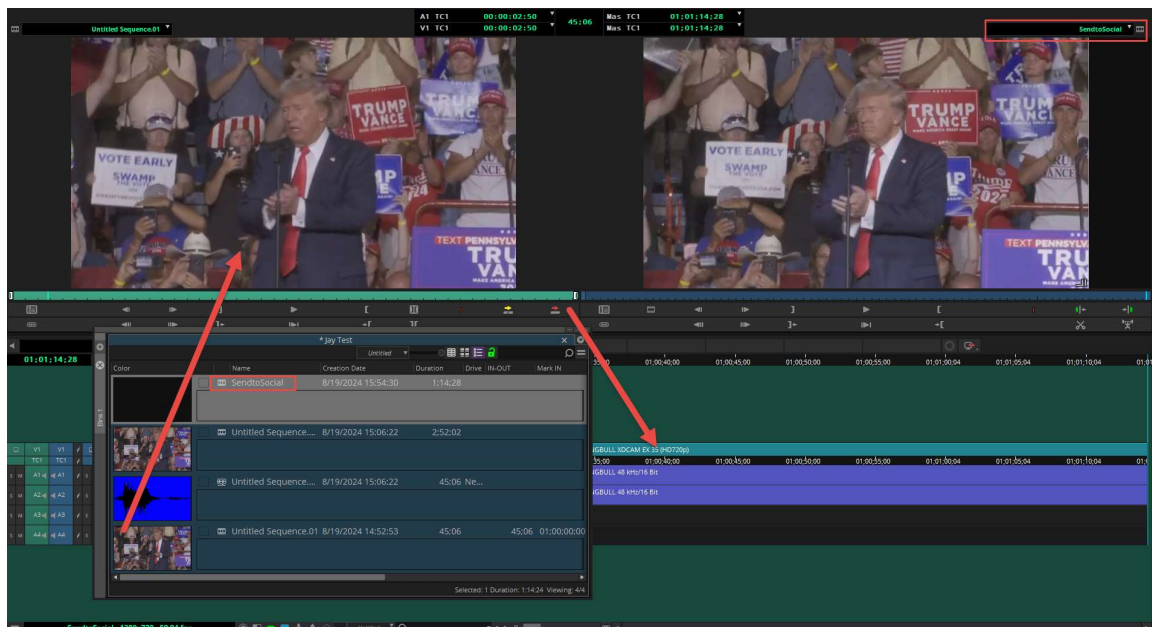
Untitled Sequence.01

A1 TC1 00:00:02:50
V1 TC1 00:00:02:50
45;06
Mas TC1 01;01;14;28
Mas TC1 01;01;14;28

SendtoSocial

VOTE EARLY
SWAMP
TRUMP VANCE
TEXT PENNSYLV
TRUMP VAN

01;01;14;28

* Jay Test
Untitled

| Color | Name | Creation Date | Duration | Drive | IN-OUT | Mark IN |
|---|---|---|---|---|---|---|
| | SendtoSocial | 8/19/2024 15:54:30 | 1:14;28 | | | |
| | Untitled Sequence.... | 8/19/2024 15:06:22 | 2:52;02 | | | |
| | Untitled Sequence.... | 8/19/2024 15:06:22 | 45;06 | Ne... | | |
| | Untitled Sequence.01 | 8/19/2024 14:52:53 | 45;06 | | 45;06 | 01;00;00;00 |

Selected: 1 Duration: 1:14;24 Viewing: 4/4

01;00;40;00 01;00;45;00 01;00;50;00 01;00;55;00 01;01;00;04 01;01;05;04 01;01;10;04

GBULL XDCAM EX 35 (HD720p)
GBULL 48 kHz/16 Bit
GBULL 48 kHz/16 Bit

V1 V1 TC1 TC1 A1 A1 A2 A2 A3 A3 A4 A4